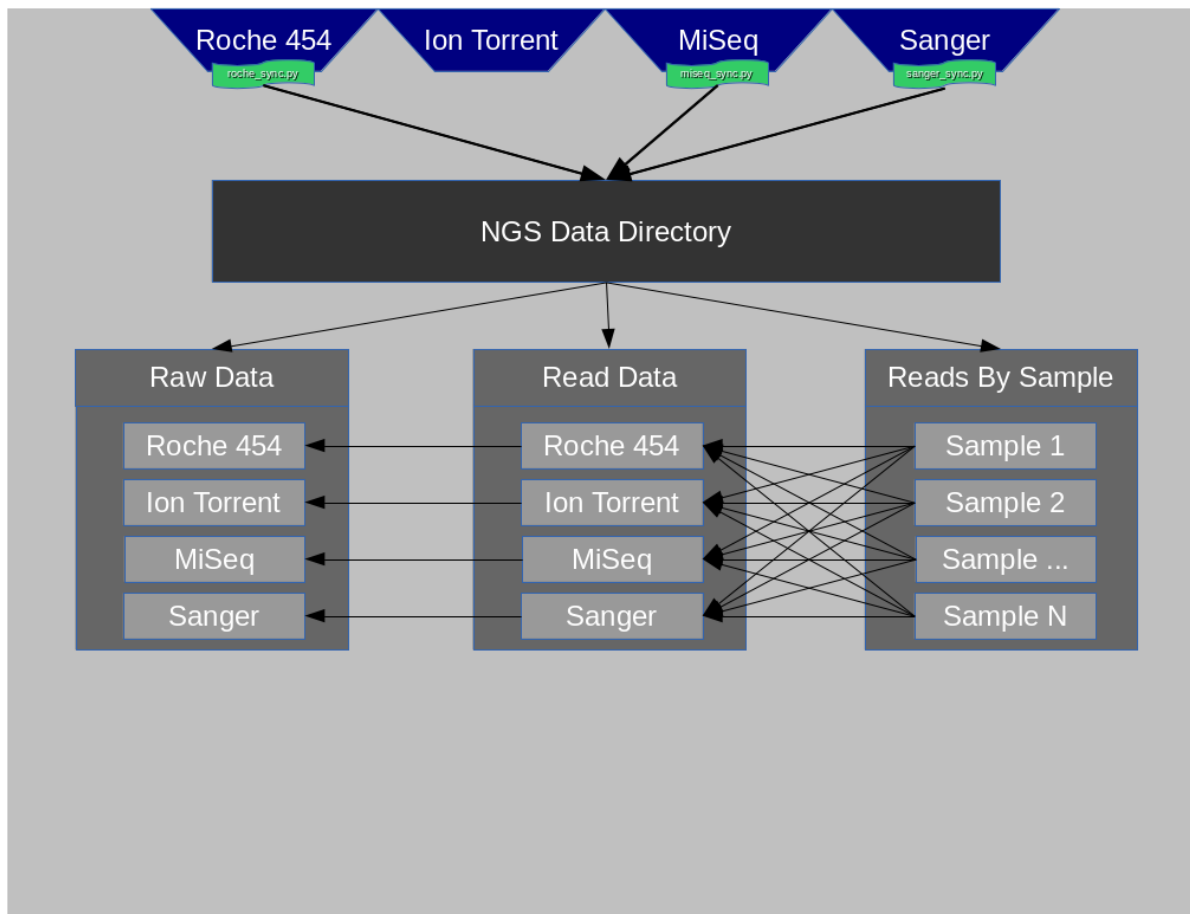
Roche 454
roche_sync.py

Ion Torrent

MiSeq
miseq_sync.py

Sanger
sanger_sync.py

NGS Data Directory

Raw Data
Roche 454
Ion Torrent
MiSeq
Sanger

Read Data
Roche 454
Ion Torrent
MiSeq
Sanger

Reads By Sample
Sample 1
Sample 2
Sample ...
Sample N